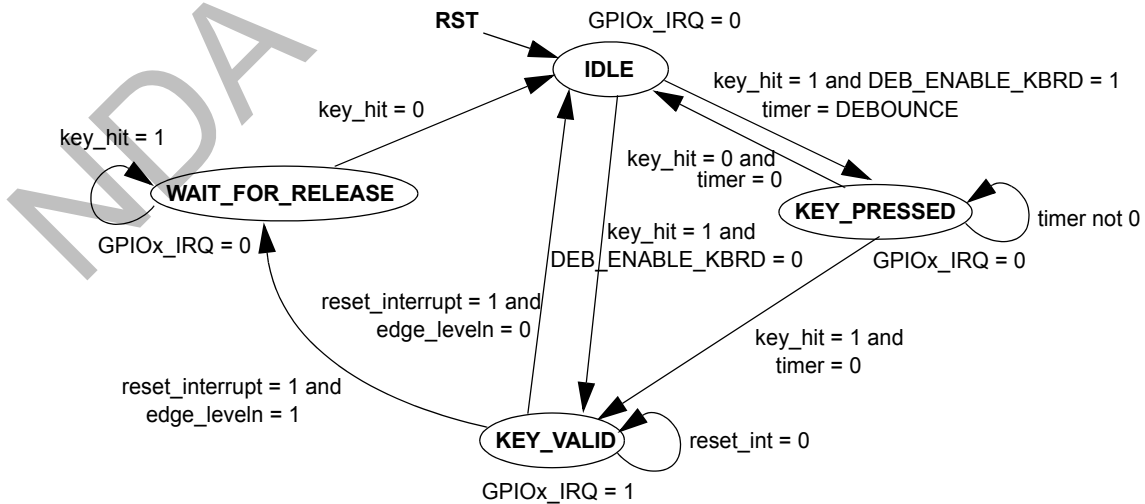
NDA

RST

GPIOx_IRQ = 0

IDLE

key_hit = 1 and DEB_ENABLE_KBRD = 1
timer = DEBOUNCE

key_hit = 0

key_hit = 1

WAIT_FOR_RELEASE

key_hit = 0 and
timer = 0

KEY_PRESSED

timer not 0

GPIOx_IRQ = 0

key_hit = 1 and
DEB_ENABLE_KBRD = 0

GPIOx_IRQ = 0

reset_interrupt = 1 and
edge_leveln = 0

key_hit = 1 and
timer = 0

reset_interrupt = 1 and
edge_leveln = 1

KEY_VALID

reset_int = 0

GPIOx_IRQ = 1